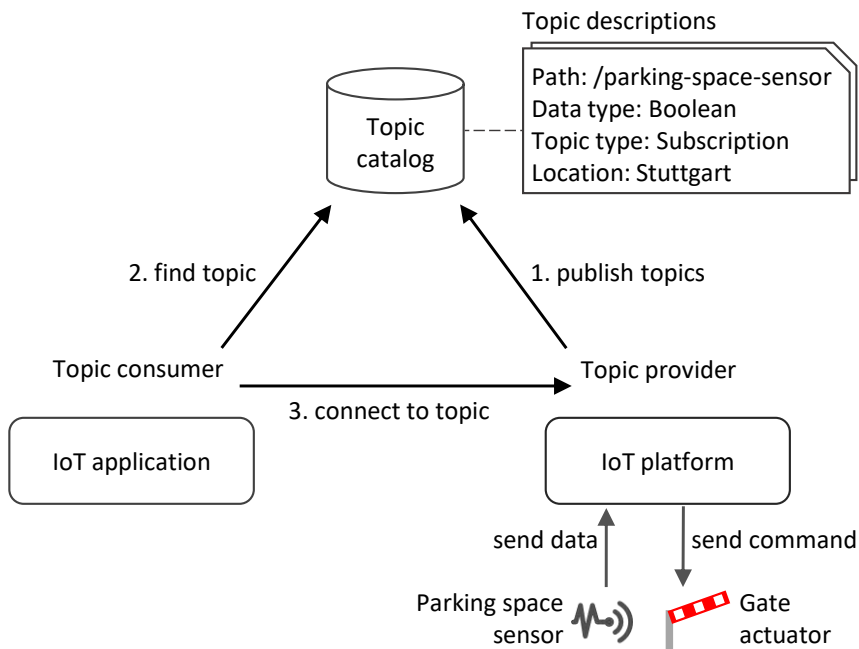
Topic descriptions

Path: /parking-space-sensor
Data type: Boolean
Topic type: Subscription
Location: Stuttgart

Topic catalog

2. find topic

1. publish topics

Topic consumer

Topic provider

3. connect to topic

IoT application

IoT platform

send data

send command

Parking space sensor

Gate actuator